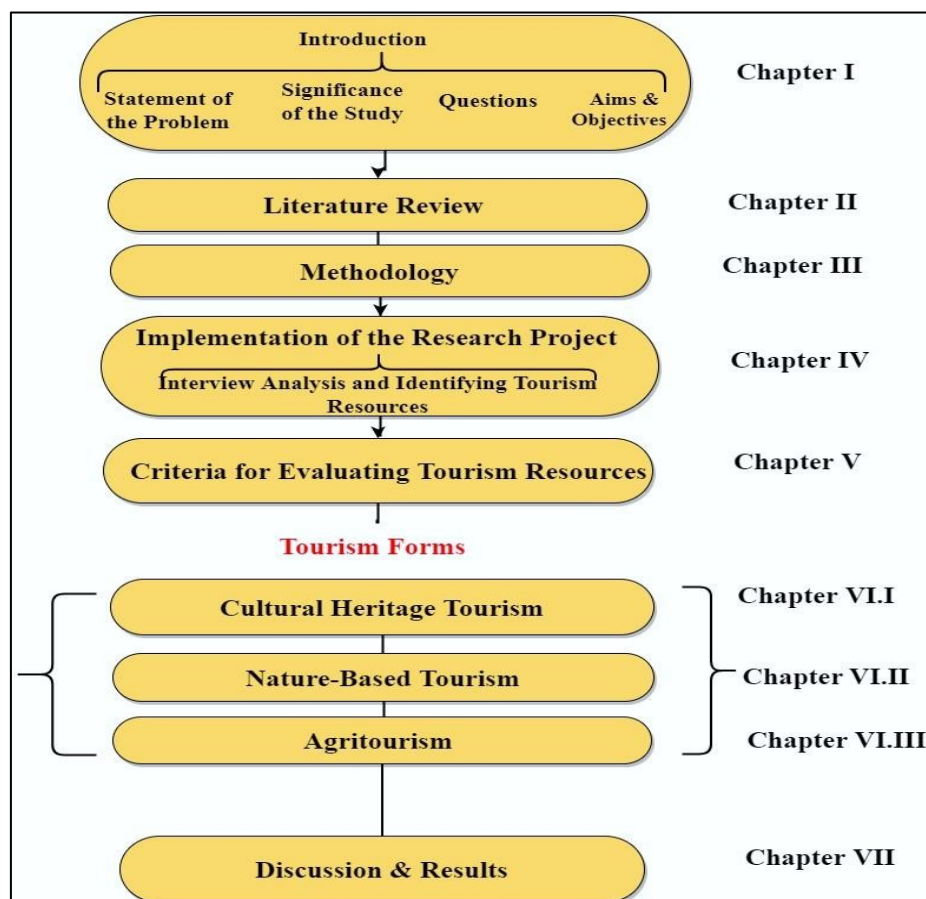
Introduction

Statement of the Problem

Significance of the Study

Questions

Aims & Objectives

Chapter I

Literature Review

Chapter II

Methodology

Chapter III

Implementation of the Research Project

Interview Analysis and Identifying Tourism Resources

Chapter IV

Criteria for Evaluating Tourism Resources

Chapter V

Tourism Forms

Cultural Heritage Tourism

Chapter VI.I

Nature-Based Tourism

Chapter VI.II

Agritourism

Chapter VI.III

Discussion & Results

Chapter VII